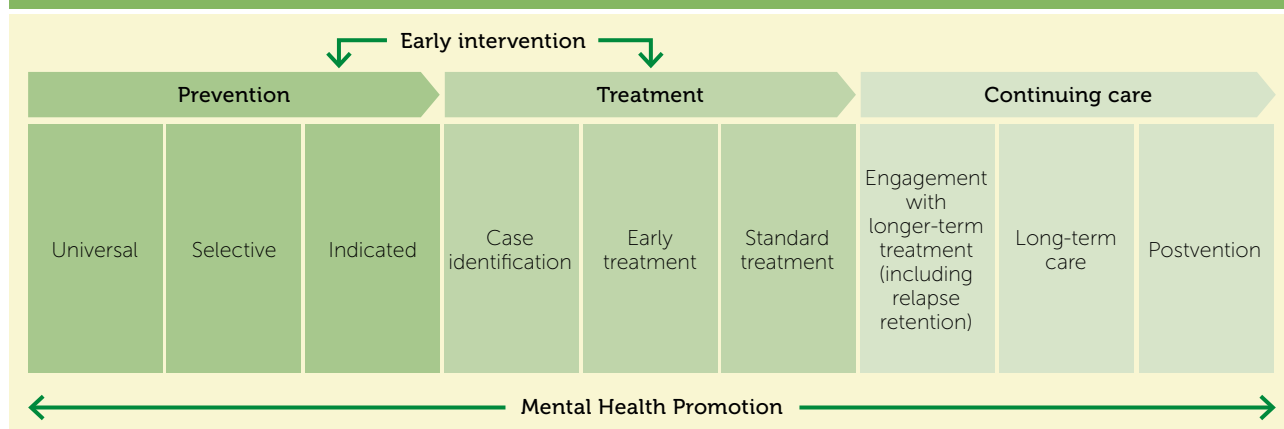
Early intervention

| Prevention | | | Treatment | | | Continuing care | | |
|---|---|---|---|---|---|---|---|---|
| Universal | Selective | Indicated | Case identification | Early treatment | Standard treatment | Engagement with longer-term treatment (including relapse retention) | Long-term care | Postvention |

Mental Health Promotion